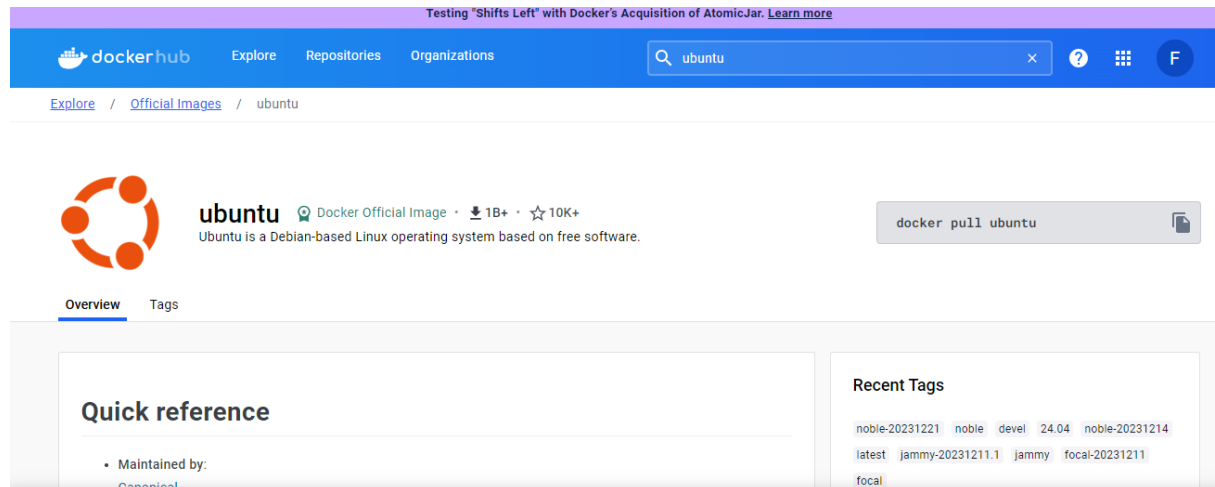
Testing "Shifts Left" with Docker's Acquisition of AtomicJar. Learn more

dockerhub Explore Repositories Organizations ubuntu F

Explore / Official Images / ubuntu

ubuntu Docker Official Image · 1B+ · 10K+
Ubuntu is a Debian-based Linux operating system based on free software.

docker pull ubuntu

Overview Tags

Quick reference

• Maintained by:
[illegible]

Recent Tags

noble-20231221 noble devel 24.04 noble-20231214 latest jammy-20231211.1 jammy focal-20231211 focal